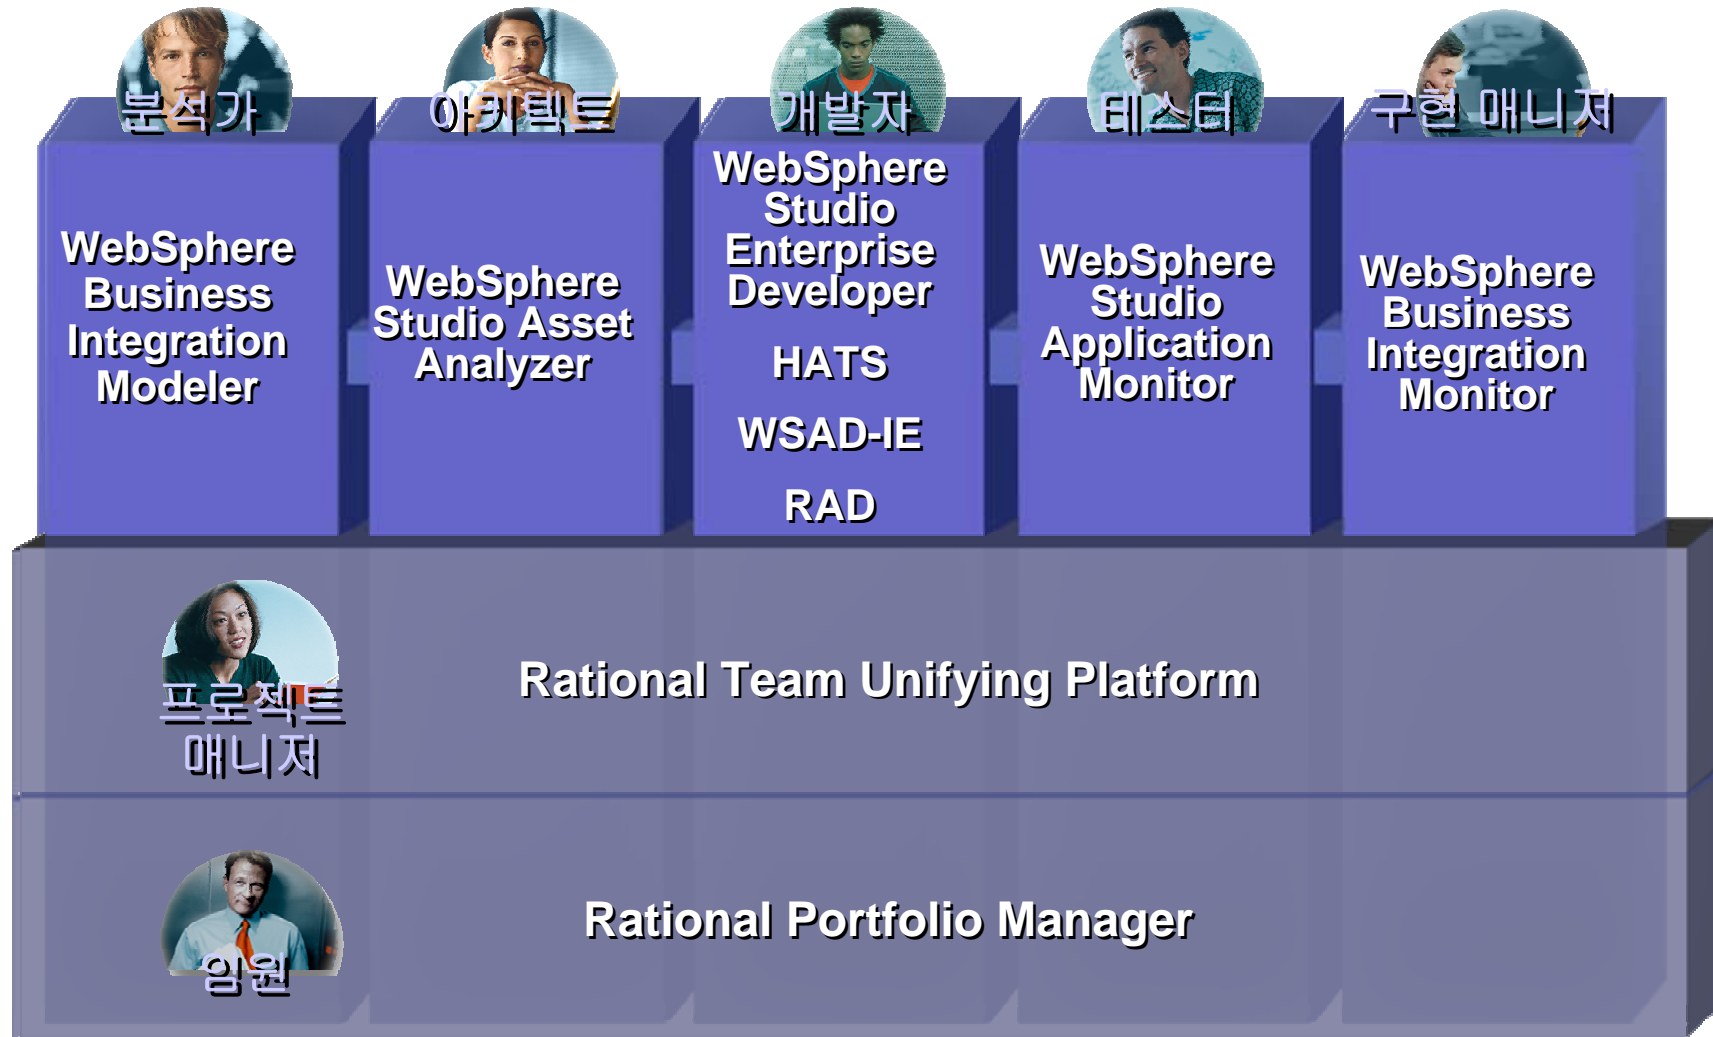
분석가

WebSphere Business Integration Modeler

아키텍트

WebSphere Studio Asset Analyzer

개발자

WebSphere Studio Enterprise Developer

HATS

WSAD-IE

RAD

테스터

WebSphere Studio Application Monitor

구현 매니저

WebSphere Business Integration Monitor

프로젝트 매니저

Rational Team Unifying Platform

임원

Rational Portfolio Manager